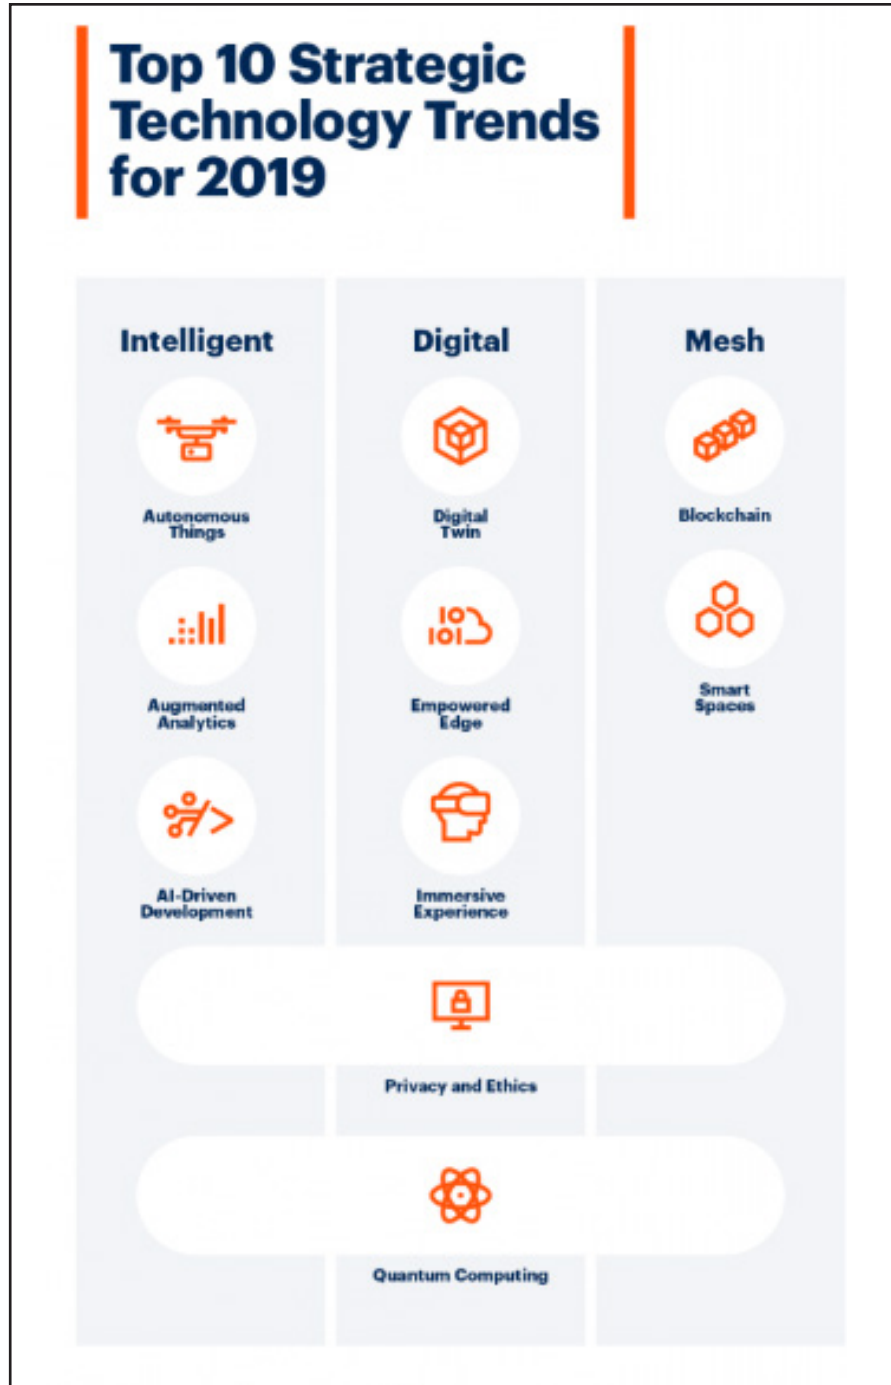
Top 10 Strategic Technology Trends for 2019

Intelligent

Autonomous Things

Augmented Analytics

AI-Driven Development

Digital

Digital Twin

Empowered Edge

Immersive Experience

Mesh

Blockchain

Smart Spaces

Privacy and Ethics

Quantum Computing